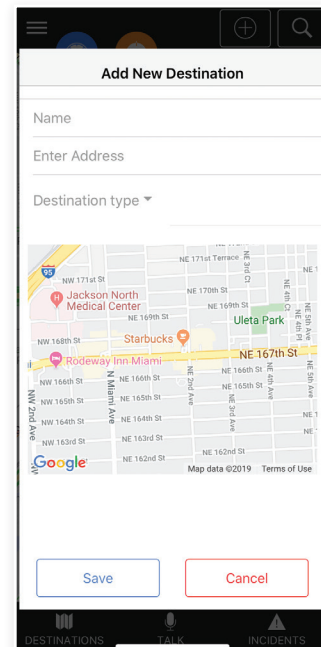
Add New Destination

Name

Enter Address

Destination type ▾

95
NW 171st St
NE 171st Terrace
NE 170th St
Jackson North Medical Center
NE 169th St
NE 169th St
Ulete Park
NW 168th St
Starbucks
NE 167th St
Rodeway Inn Miami
NW 166th St
NE 166th St
NE 166th St
NW 165th St
NE 165th St
NE 165th St
NW 164th St
NE 164th St
NW 163rd St
NE 163rd St
NE 162nd St
NE 162nd St
N Miami Ave
NW 2nd Ave
NE 2nd Ave
NE 3rd Ave
NE 4th Ave
NE 3rd Ct
NE 4th Ct
NE 4th Pl
NE 5th Ave
Google
Map data ©2019 Terms of Use

Save
Cancel

DESTINATIONS
TALK
INCIDENTS